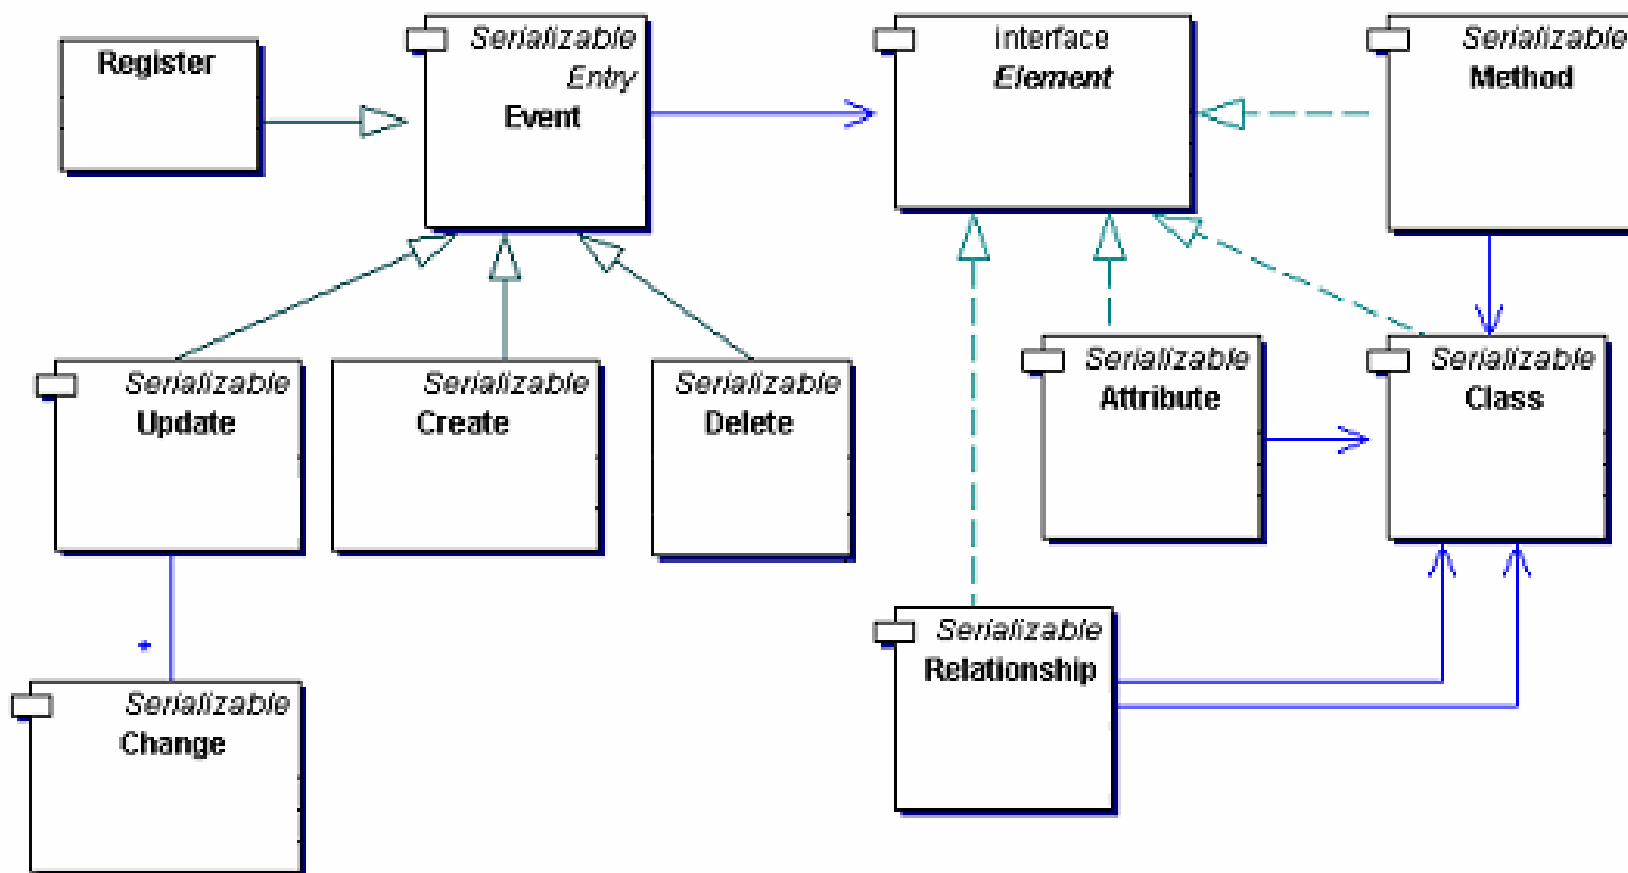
Register

Serializable
Entry
Event

interface
Element

Serializable
Method

Serializable
Update

Serializable
Create

Serializable
Delete

Serializable
Attribute

Serializable
Class

*

Serializable
Change

Serializable
Relationship